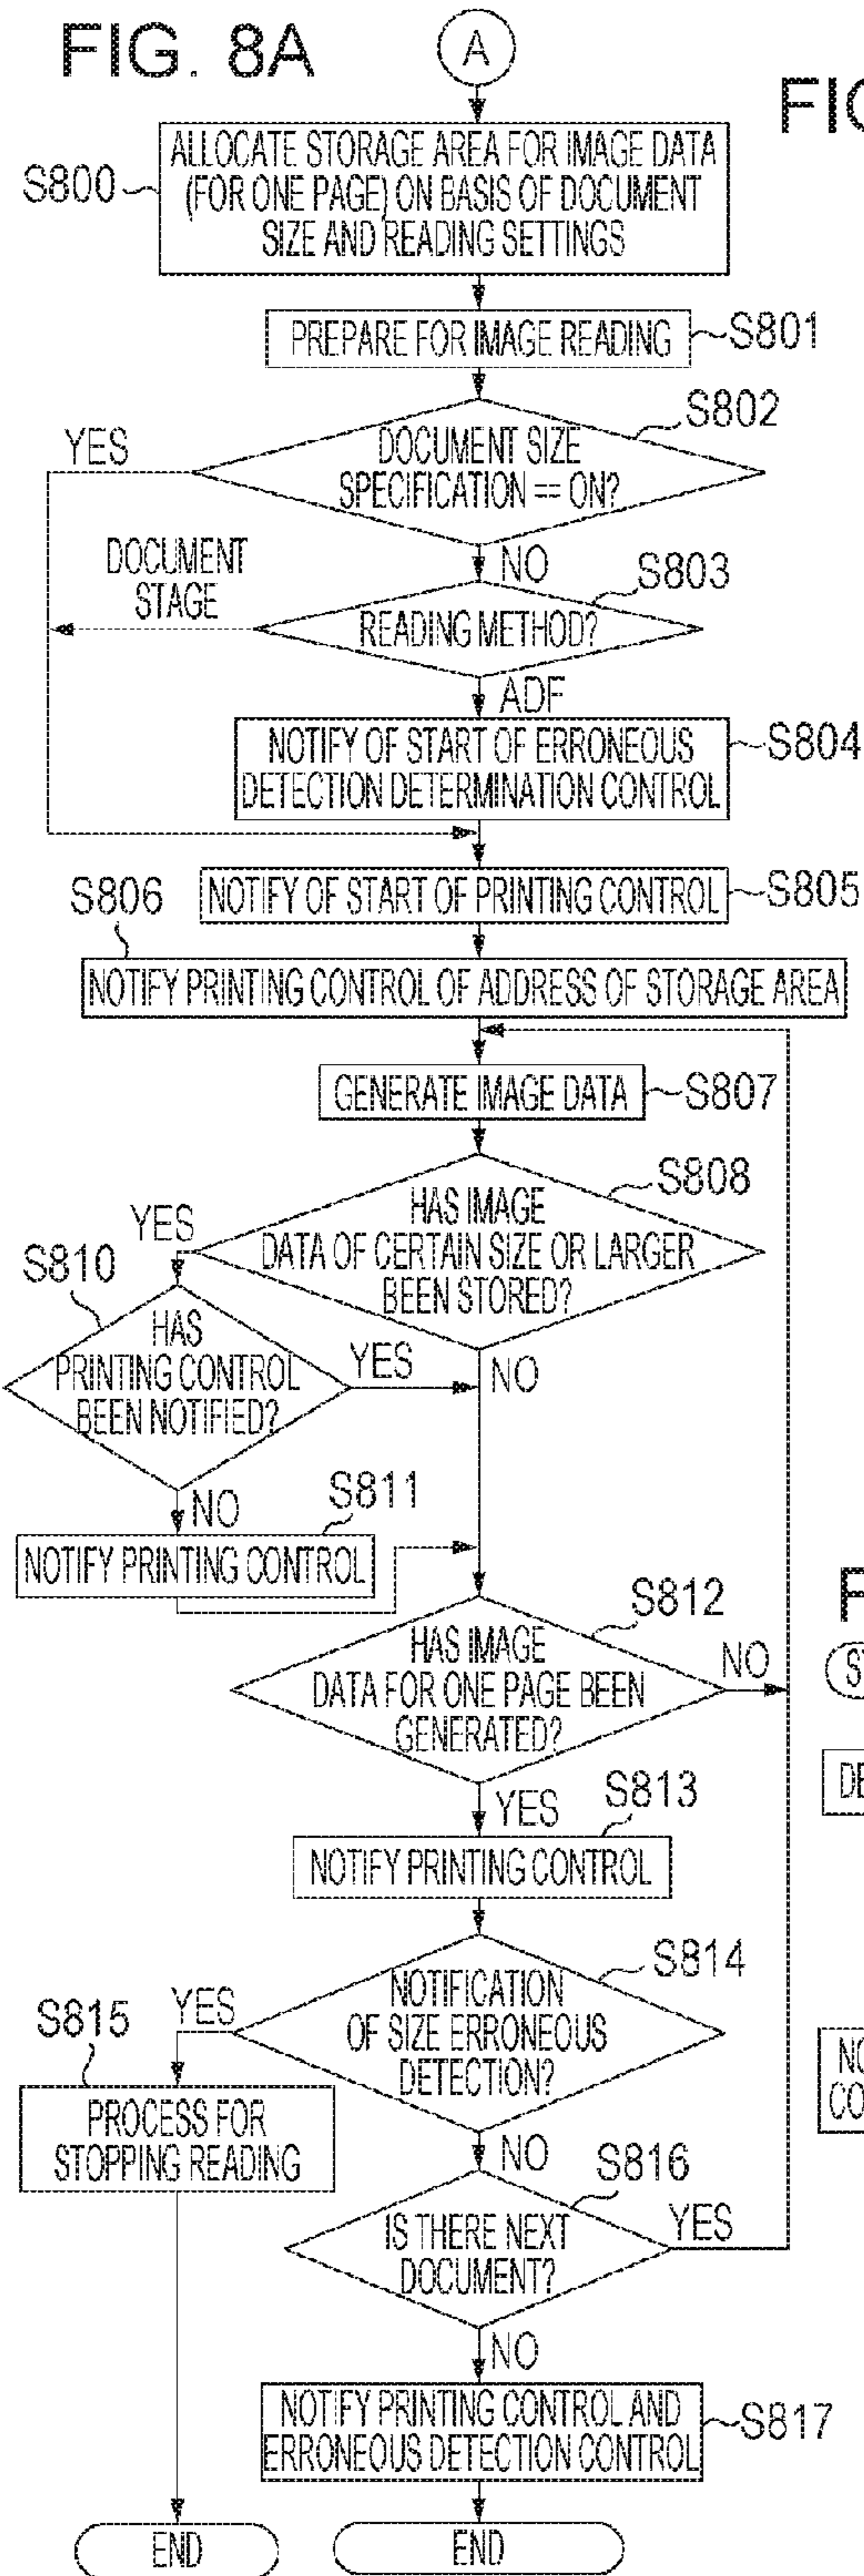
FIG. 8A

A

FIG

S800
ALLOCATE STORAGE AREA FOR IMAGE DATA (FOR ONE PAGE) ON BASIS OF DOCUMENT SIZE AND READING SETTINGS

PREPARE FOR IMAGE READING
S801

S802
DOCUMENT SIZE SPECIFICATION == ON?
YES
NO

DOCUMENT STAGE
S803
READING METHOD?
ADF

NOTIFY OF START OF ERRONEOUS DETECTION DETERMINATION CONTROL
S804

S806
NOTIFY OF START OF PRINTING CONTROL
S805

NOTIFY PRINTING CONTROL OF ADDRESS OF STORAGE AREA

GENERATE IMAGE DATA
S807

S808
HAS IMAGE DATA OF CERTAIN SIZE OR LARGER BEEN STORED?
YES
NO

S810
HAS PRINTING CONTROL BEEN NOTIFIED?
YES
NO

S811
NOTIFY PRINTING CONTROL

S812
HAS IMAGE DATA FOR ONE PAGE BEEN GENERATED?
NO
YES

F
S
DE

S813
NOTIFY PRINTING CONTROL

S814
NOTIFICATION OF SIZE ERRONEOUS DETECTION?
YES
NO

NO
CO

S815
PROCESS FOR STOPPING READING

S816
IS THERE NEXT DOCUMENT?
YES
NO

NOTIFY PRINTING CONTROL AND ERRONEOUS DETECTION CONTROL
S817

END

END